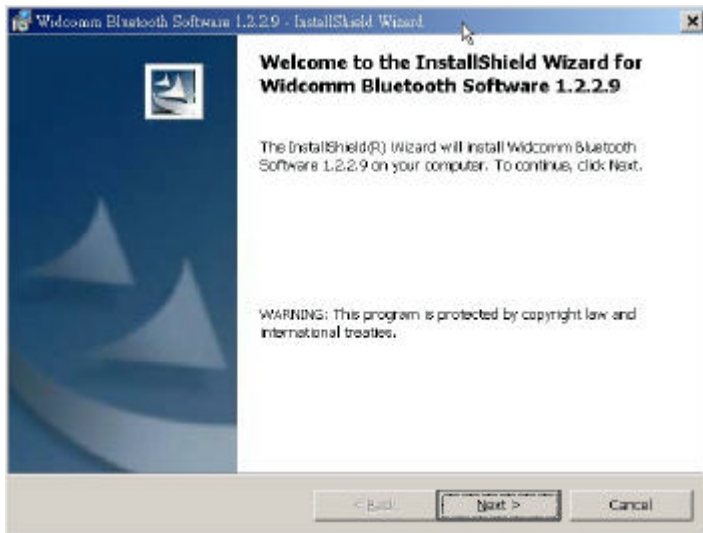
Widcomm Bluetooth Software 1.2.2.9 - InstallShield Wizard

Welcome to the InstallShield Wizard for Widcomm Bluetooth Software 1.2.2.9

The InstallShield(R) Wizard will install Widcomm Bluetooth Software 1.2.2.9 on your computer. To continue, click Next.

WARNING: This program is protected by copyright law and international treaties.

< Back

Next >

Cancel